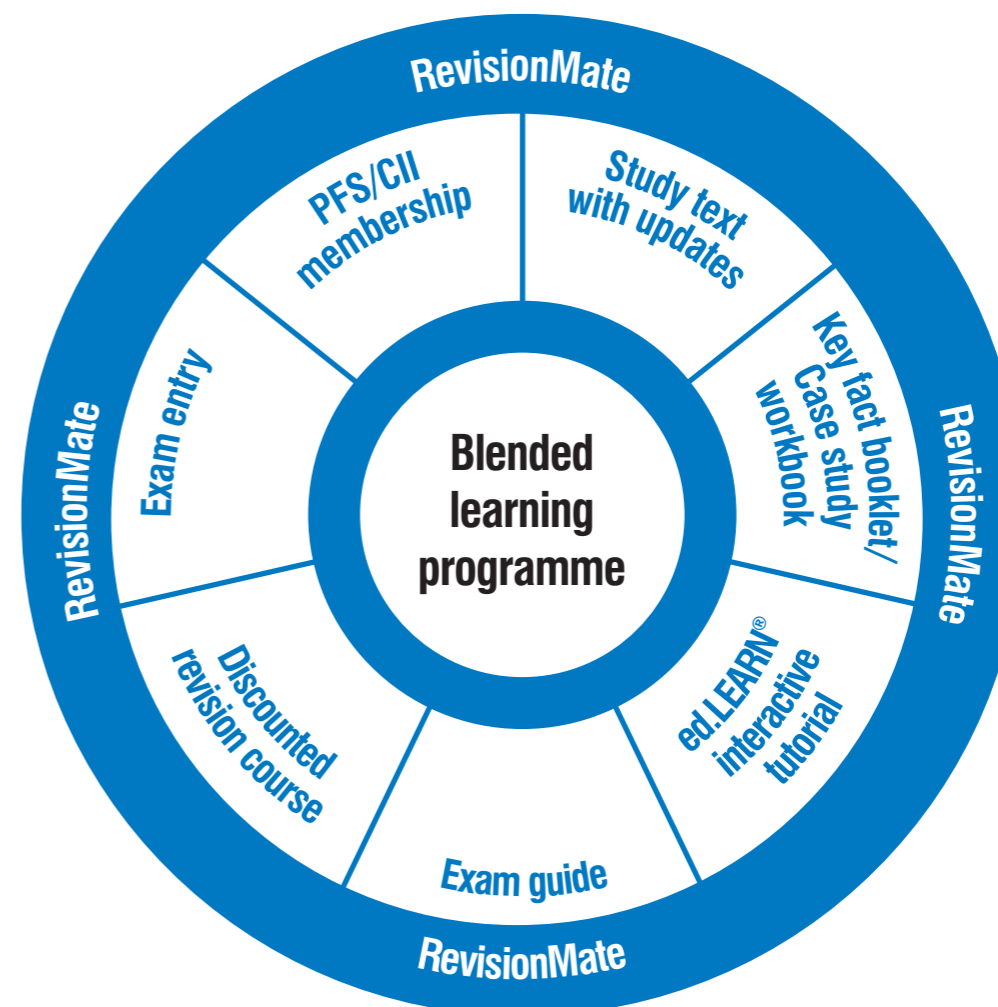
RevisionMate

PFS/CII membership

Study text with updates

Key fact booklet/ Case study workbook

RevisionMate

ed.LEARN® interactive tutorial

Exam guide

RevisionMate

Discounted revision course

Exam entry

RevisionMate

Blended learning programme